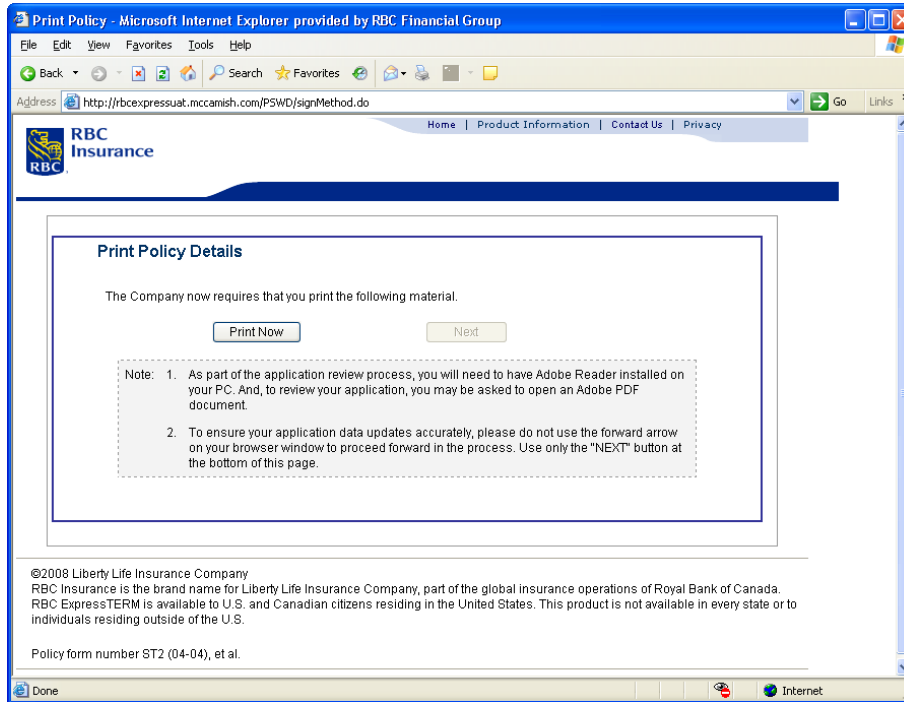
Print Policy - Microsoft Internet Explorer provided by RBC Financial Group

File Edit View Favorites Tools Help

Back Search Favorites

Address http://rbcexpressuat.mccamish.com/PSWD/signMethod.do Go Links

RBC Insurance

RBC

Home | Product Information | Contact Us | Privacy

Print Policy Details

The Company now requires that you print the following material.

Print Now

Next

Note: 1. As part of the application review process, you will need to have Adobe Reader installed on your PC. And, to review your application, you may be asked to open an Adobe PDF document.

2. To ensure your application data updates accurately, please do not use the forward arrow on your browser window to proceed forward in the process. Use only the "NEXT" button at the bottom of this page.

©2008 Liberty Life Insurance Company
RBC Insurance is the brand name for Liberty Life Insurance Company, part of the global insurance operations of Royal Bank of Canada. RBC ExpressTERM is available to U.S. and Canadian citizens residing in the United States. This product is not available in every state or to individuals residing outside of the U.S.

Policy form number ST2 (04-04), et al.

Done

Internet